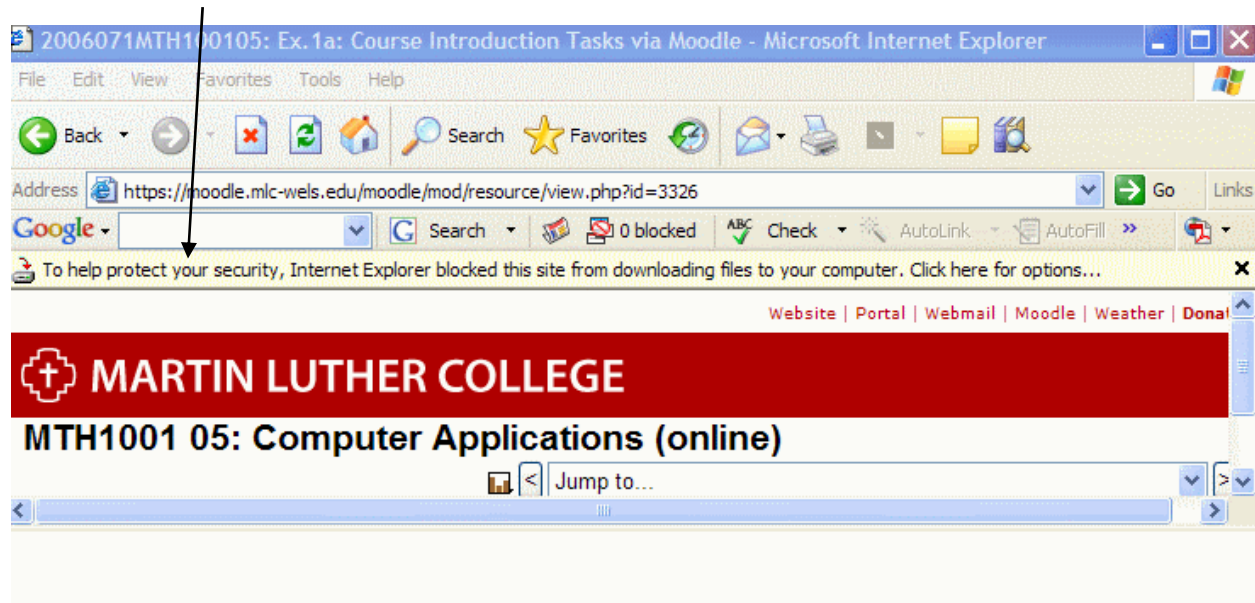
2006071MTH100105: Ex.1a: Course Introduction Tasks via Moodle - Microsoft Internet Explorer

File Edit View Favorites Tools Help

Back Search Favorites

Address https://moodle.mlc-wels.edu/moodle/mod/resource/view.php?id=3326 Go Links

Google Search 0 blocked Check AutoLink AutoFill

To help protect your security, Internet Explorer blocked this site from downloading files to your computer. Click here for options...

Website | Portal | Webmail | Moodle | Weather | Donat

MARTIN LUTHER COLLEGE

MTH1001 05: Computer Applications (online)

Jump to...